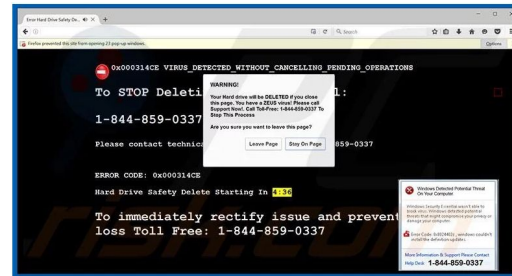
Error Hard Drive Safety De... ✕ +

Search

Firefox prevented this site from opening 23 pop-up windows.

Options

0x000314CE VIRUS_DETECTED_WITHOUT_CANCELLING_PENDING_OPERATIONS

To STOP Deleti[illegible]l:

1-844-859-0337

Please contact technic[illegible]859-0337

WARNING!

Your Hard drive will be DELETED if you close this page. You have a ZEUS virus! Please call Support Now!. Call Toll-Free: 1-844-859-0337 To Stop This Process

Are you sure you want to leave this page?

Leave Page

Stay On Page

ERROR CODE: 0x000314CE

Hard Drive Safety Delete Starting In 4:36

To immediately rectify issue and prevent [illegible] loss Toll Free: 1-844-859-0337

Windows Detected Potential Threat On Your Computer

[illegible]

Error Code: 0x80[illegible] - windows couldn't install the definition updates.

More Information & Support Please Contact

Help Desk: 1-844-859-0337